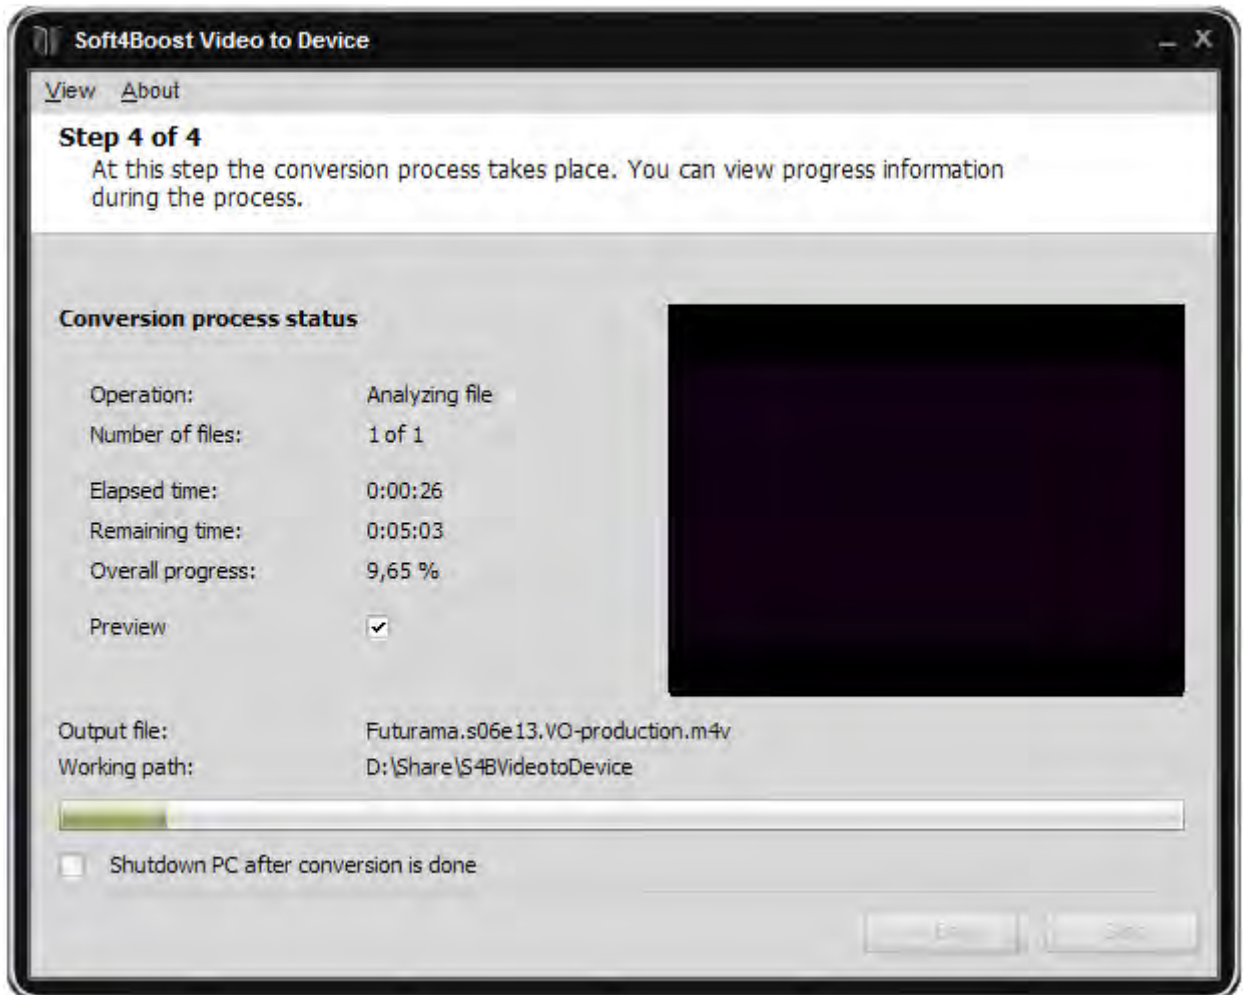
Soft4Boost Video to Device

View About

Step 4 of 4
At this step the conversion process takes place. You can view progress information during the process.

Conversion process status

Operation: Analyzing file
Number of files: 1 of 1
Elapsed time: 0:00:26
Remaining time: 0:05:03
Overall progress: 9,65 %
Preview

Output file: Futurama.s06e13.VO-production.m4v
Working path: D:\Share\S4BVideotoDevice

Shutdown PC after conversion is done

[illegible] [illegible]